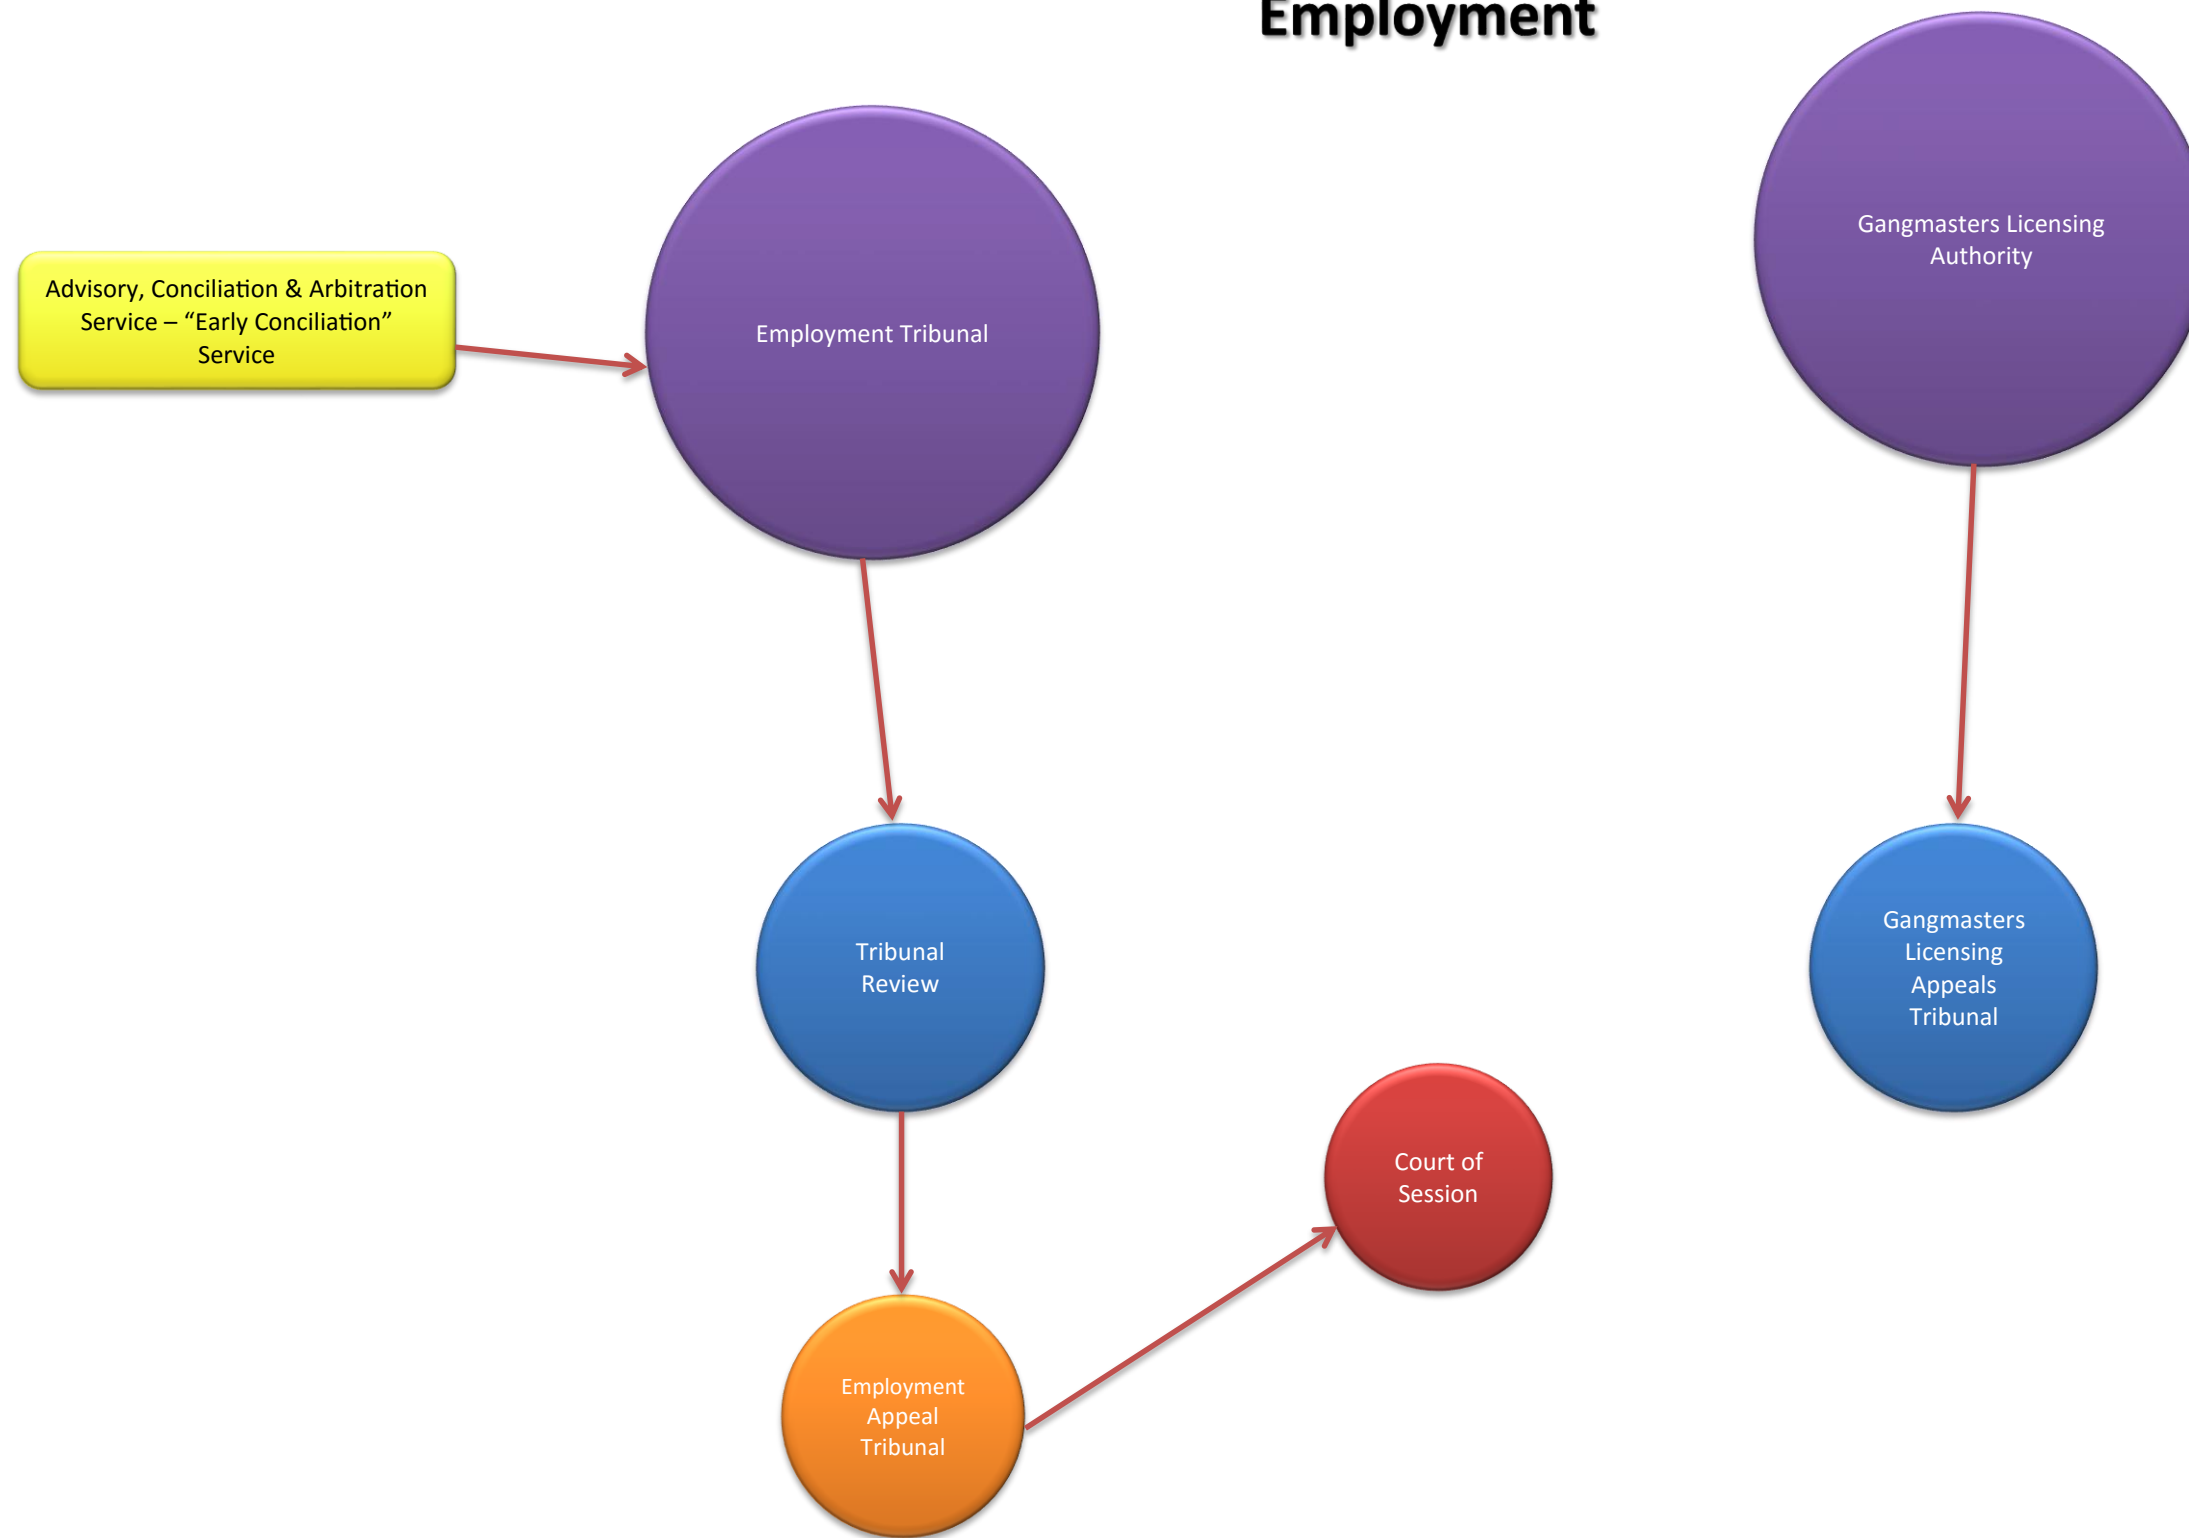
Employment

Advisory, Conciliation & Arbitration Service – “Early Conciliation” Service

Employment Tribunal

Gangmasters Licensing Authority

Tribunal Review

Gangmasters Licensing Appeals Tribunal

Court of Session

Employment Appeal Tribunal